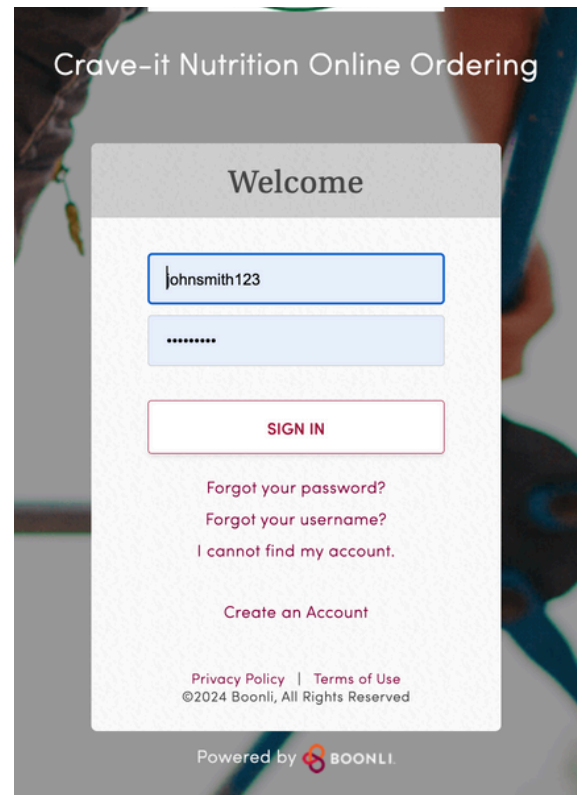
Crave-it Nutrition Online Ordering

Welcome

johnsmith123

•••••••••

SIGN IN

Forgot your password?

Forgot your username?

I cannot find my account.

Create an Account

Privacy Policy | Terms of Use

©2024 Boonli, All Rights Reserved

Powered by BOONLI